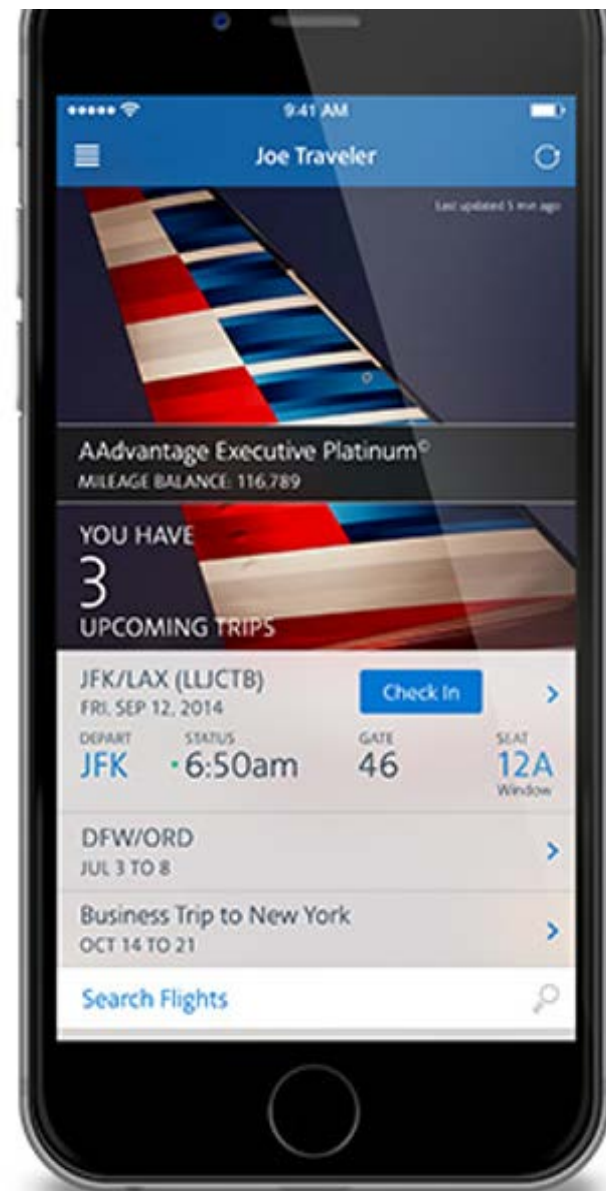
9:41 AM

Joe Traveler

Last updated 5 min ago

AAdvantage Executive Platinum©
MILEAGE BALANCE: 116,789

YOU HAVE
3
UPCOMING TRIPS

JFK/LAX (LLJCTB)
FRI, SEP 12, 2014
Check In

DEPART
JFK
STATUS
6:50am
GATE
46
SEAT
12A
Window

DFW/ORD
JUL 3 TO 8

Business Trip to New York
OCT 14 TO 21

Search Flights